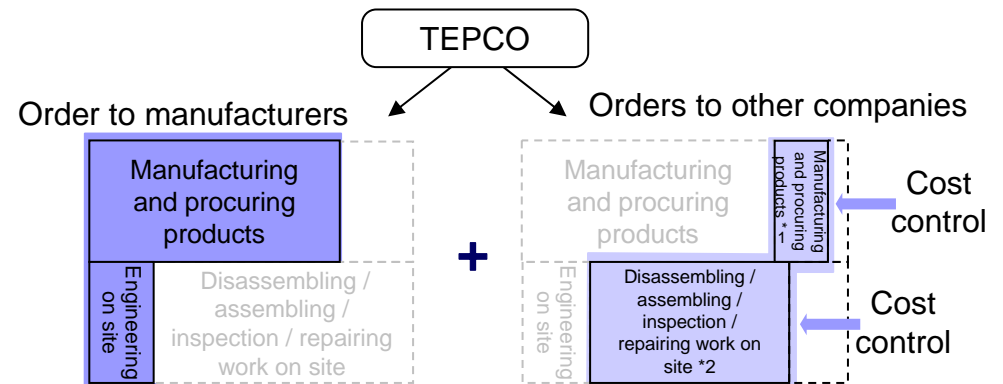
TEPCO

Order to manufacturers

Manufacturing and procuring products

Engineering on site

Disassembling / assembling / inspection / repairing work on site

+

Orders to other companies

Manufacturing and procuring products

Manufacturing and procuring products *1

Engineering on site

Disassembling / assembling / inspection / repairing work on site *2

Cost control

Cost control